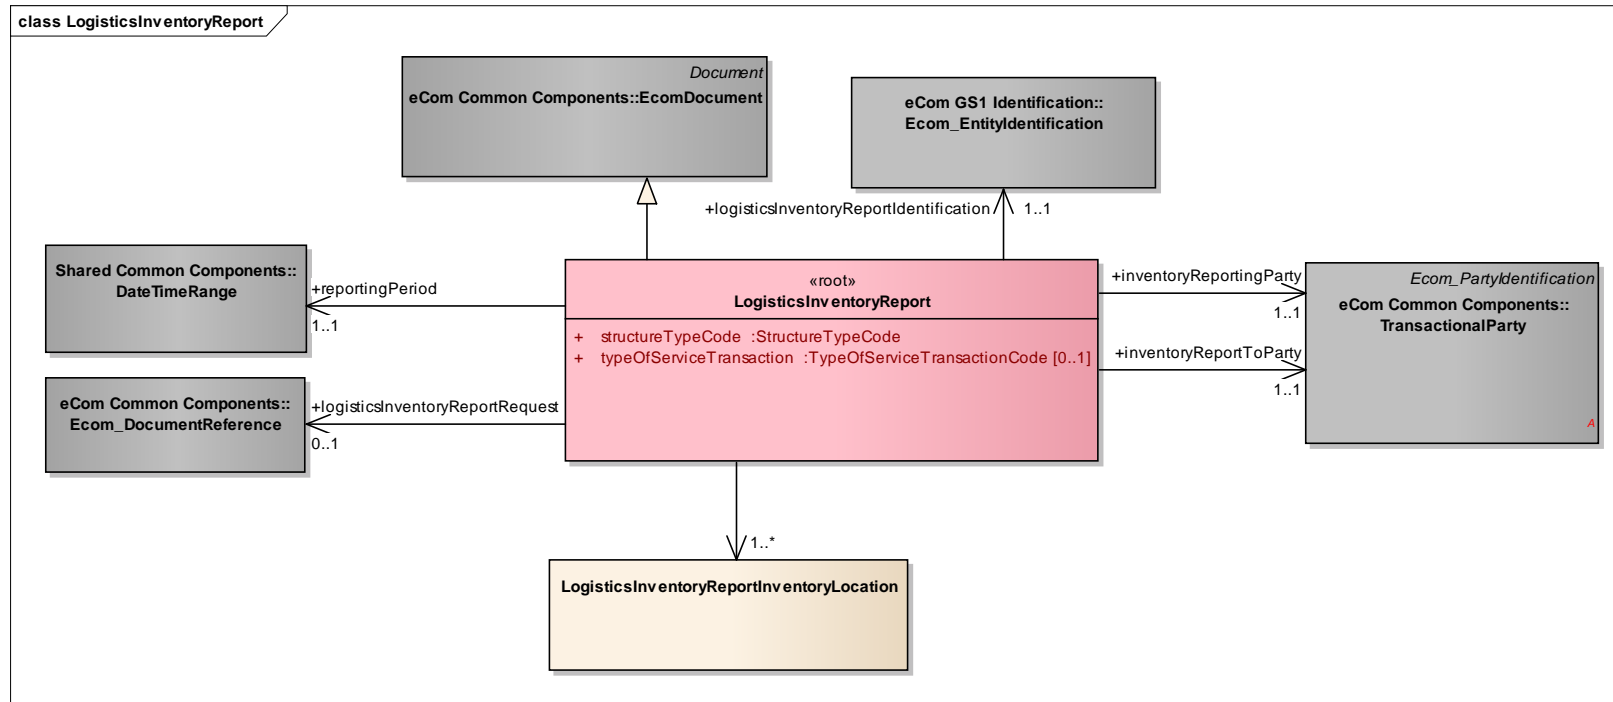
class LogisticsInventoryReport

Document
eCom Common Components::EcomDocument

eCom GS1 Identification::
Ecom_EntityIdentification

+logisticsInventoryReportIdentification
1..1

Shared Common Components::
DateTimeRange

+reportingPeriod
1..1

«root»
LogisticsInventoryReport

+ structureTypeCode :StructureTypeCode
+ typeOfServiceTransaction :TypeOfServiceTransactionCode [0..1]

+inventoryReportingParty
1..1

Ecom_PartyIdentification
eCom Common Components::
TransactionalParty

+inventoryReportToParty
1..1

A

eCom Common Components::
Ecom_DocumentReference

+logisticsInventoryReportRequest
0..1

1..*

LogisticsInventoryReportInventoryLocation